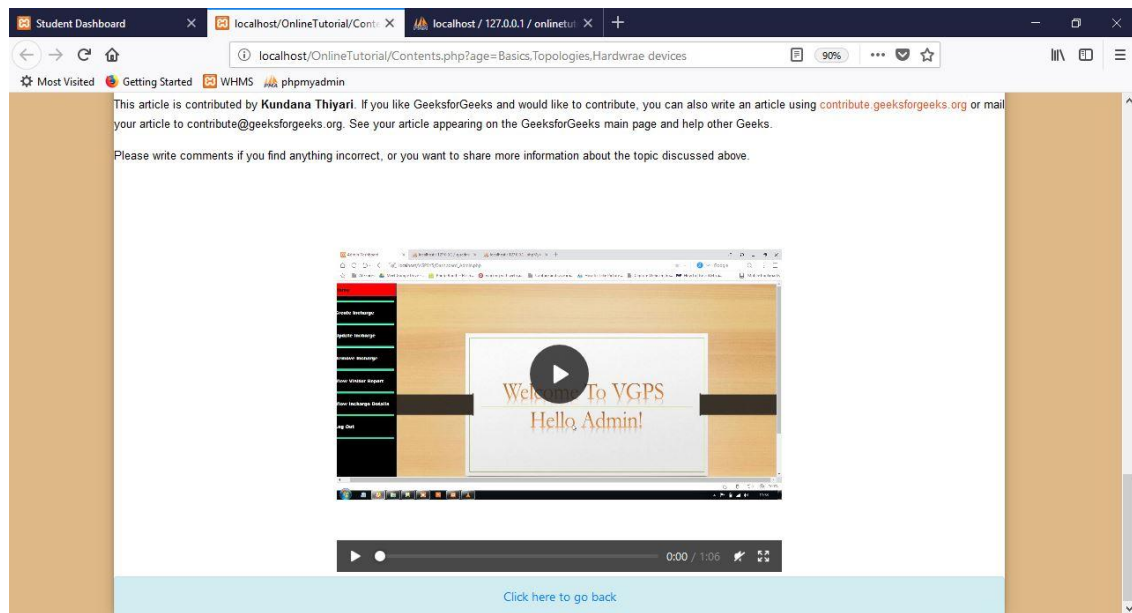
Student Dashboard
localhost/OnlineTutorial/Conte
localhost / 127.0.0.1 / onlinetut
localhost/OnlineTutorial/Contents.php?age=Basics,Topologies,Hardwrae devices
90%
Most Visited Getting Started WHMS phpmyadmin

This article is contributed by **Kundana Thiyari**. If you like GeeksforGeeks and would like to contribute, you can also write an article using contribute.geeksforgeeks.org or mail your article to contribute@geeksforgeeks.org. See your article appearing on the GeeksforGeeks main page and help other Geeks.

Please write comments if you find anything incorrect, or you want to share more information about the topic discussed above.

Create Incharge
Update Incharge
Remove Incharge
View Visitor Report
View Incharge Details
Log Out

Welcome To VGPS
Hello Admin!

0:00 / 1:06

Click here to go back